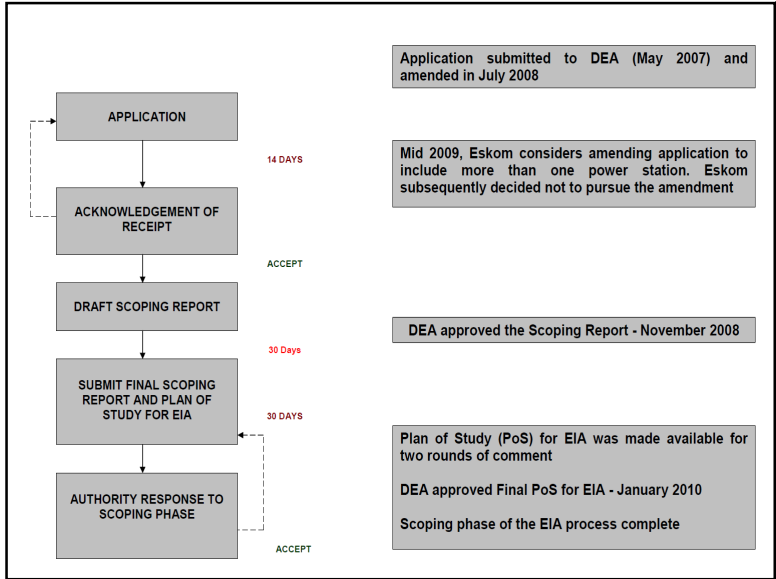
APPLICATION

14 DAYS

ACKNOWLEDGEMENT OF RECEIPT

ACCEPT

DRAFT SCOPING REPORT

30 Days

SUBMIT FINAL SCOPING REPORT AND PLAN OF STUDY FOR EIA

30 DAYS

AUTHORITY RESPONSE TO SCOPING PHASE

ACCEPT

Application submitted to DEA (May 2007) and amended in July 2008

Mid 2009, Eskom considers amending application to include more than one power station. Eskom subsequently decided not to pursue the amendment

DEA approved the Scoping Report - November 2008

Plan of Study (PoS) for EIA was made available for two rounds of comment

DEA approved Final PoS for EIA - January 2010

Scoping phase of the EIA process complete